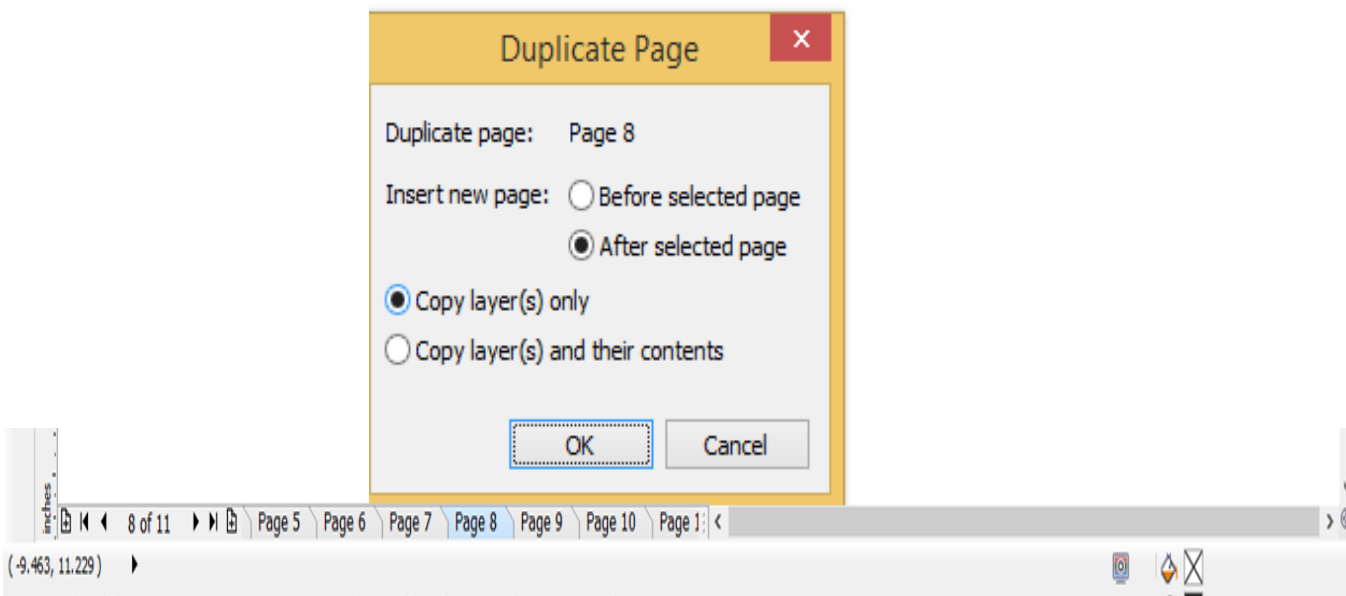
Duplicate Page

Duplicate page: Page 8

Insert new page: Before selected page

After selected page

Copy layer(s) only

Copy layer(s) and their contents

OK

Cancel

inches

8 of 11

Page 5 Page 6 Page 7 Page 8 Page 9 Page 10 Page 1

(-9.463, 11.229)